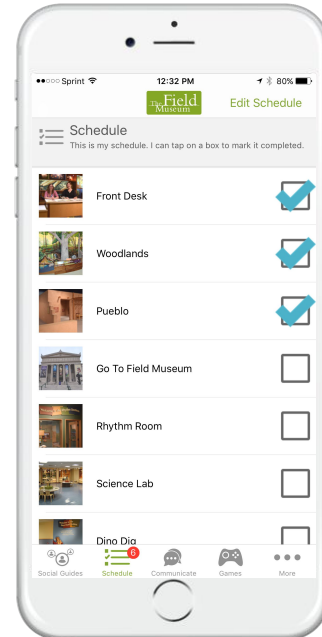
●●○○○ Sprint 12:32 PM 80%

The Field Museum

Edit Schedule

Schedule

This is my schedule. I can tap on a box to mark it completed.

Front Desk

Woodlands

Pueblo

Go To Field Museum

Rhythm Room

Science Lab

Dino Dig

Social Guides

6

Schedule

Communicate

Games

More